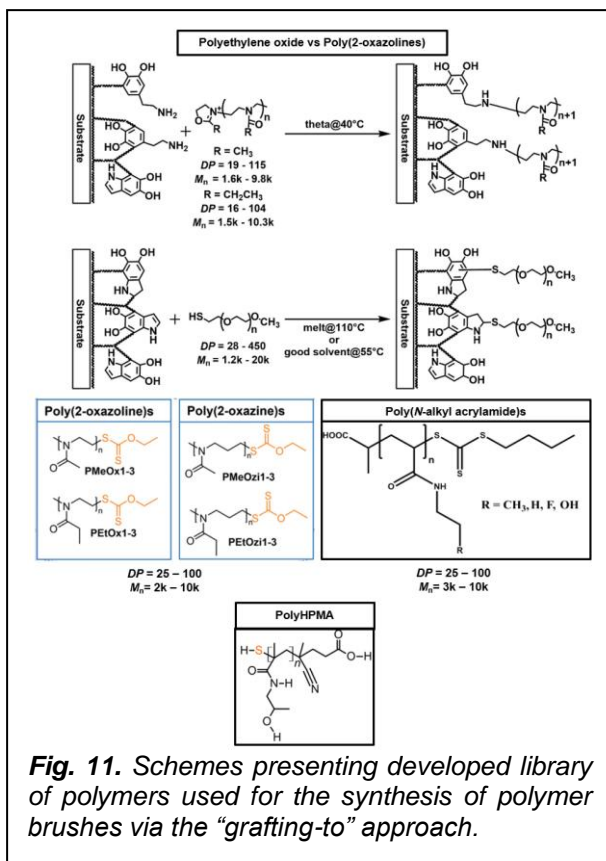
Polyethylene oxide vs Poly(2-oxazolines)

Substrate

HO OH

$NH_2$

HO

HO

$NH_2$

N

OH

OH

+

R = $CH_3$
$DP$ = 19 - 115
$M_n$ = 1.6k - 9.8k
R = $CH_2CH_3$
$DP$ = 16 - 104
$M_n$ = 1.5k - 10.3k

theta@40°C

Substrate

n+1

n+1

Substrate

+

HS

n

$OCH_3$

$DP$ = 28 - 450
$M_n$ = 1.2k - 20k

melt@110°C
or
good solvent@55°C

Substrate

S

$OCH_3$

S

$OCH_3$

Poly(2-oxazoline)s

PMeOx1-3

PEtOx1-3

Poly(2-oxazine)s

PMeOzi1-3

PEtOzi1-3

Poly($N$-alkyl acrylamide)s

HOOC

n

S

S

NH

R = $CH_3$, H, F, OH

R

$DP$ = 25 – 100
$M_n$= 2k – 10k

$DP$ = 25 – 100
$M_n$= 3k – 10k

PolyHPMA

H-S

N-H

n

N

O-H

H

Fig. 11. Schemes presenting developed library of polymers used for the synthesis of polymer brushes via the “grafting-to” approach.